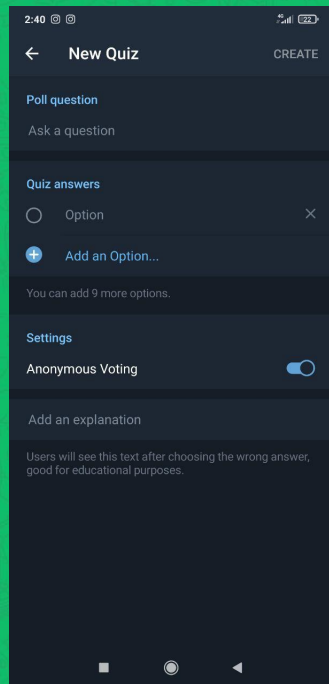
2:40

22

New Quiz

CREATE

Poll question

Ask a question

Quiz answers

Option

Add an Option...

You can add 9 more options.

Settings

Anonymous Voting

Add an explanation

Users will see this text after choosing the wrong answer, good for educational purposes.